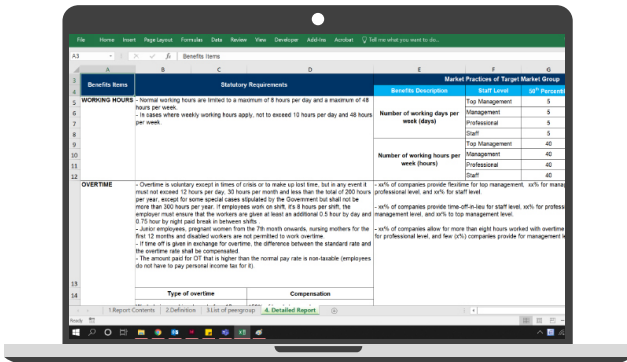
File Home Insert Page Layout Formulas Data Review View Developer Add-ins Acrobat Tell me what you want to do...

A3 fx Benefits Items

| | A | B | C | D | E | F | G |
|---|---|---|---|---|---|---|---|
| 3 | Benefits Items | Statutory Requirements | | | Market Practices of Target Market Group | | |
| 4 | | | | | Benefits Description | Staff Level | 50th Percenti |
| 5 | WORKING HOURS | - Normal working hours are limited to a maximum of 8 hours per day and a maximum of 48 hours per week. - In cases where weekly working hours apply, not to exceed 10 hours per day and 48 hours per week. | | | Number of working days per week (days) | Top Management | 5 |
| 6 | | | | | | Management | 5 |
| 7 | | | | | | Professional | 5 |
| 8 | | | | | | Staff | 5 |
| 9 | | | | | Number of working hours per week (hours) | Top Management | 40 |
| 10 | | | | | | Management | 40 |
| 11 | | | | | | Professional | 40 |
| 12 | | | | | | Staff | 40 |
| 13 | OVERTIME | - Overtime is voluntary except in times of crisis or to make up lost time, but in any event it must not exceed 12 hours per day, 30 hours per month and less than the total of 200 hours per year, except for some special cases stipulated by the Government but shall not be more than 300 hours per year. If employees work on shift, it's 8 hours per shift, the employer must ensure that the workers are given at least an additional 0.5 hour by day and 0.75 hour by night paid break in between shifts. - Junior employees, pregnant women from the 7th month onwards, nursing mothers for the first 12 months and disabled workers are not permitted to work overtime. - If time off is given in exchange for overtime, the difference between the standard rate and the overtime rate shall be compensated. - The amount paid for OT that is higher than the normal pay rate is non-taxable (employees do not have to pay personal income tax for it). | | | - xx% of companies provide flexitime for top management, xx% for manag professional level, and xx% for staff level. - xx% of companies provide time-off-in-lieu for staff level, xx% for professi management level, and xx% to top management level. - xx% of companies allow for more than eight hours worked with overtime for professional level, and few (x%) companies provide for management le | | |
| 14 | | Type of overtime | | Compensation | | | |

1.Report Contents | 2.Definition | 3.List of peer-group | 4. Detailed Report

Ready